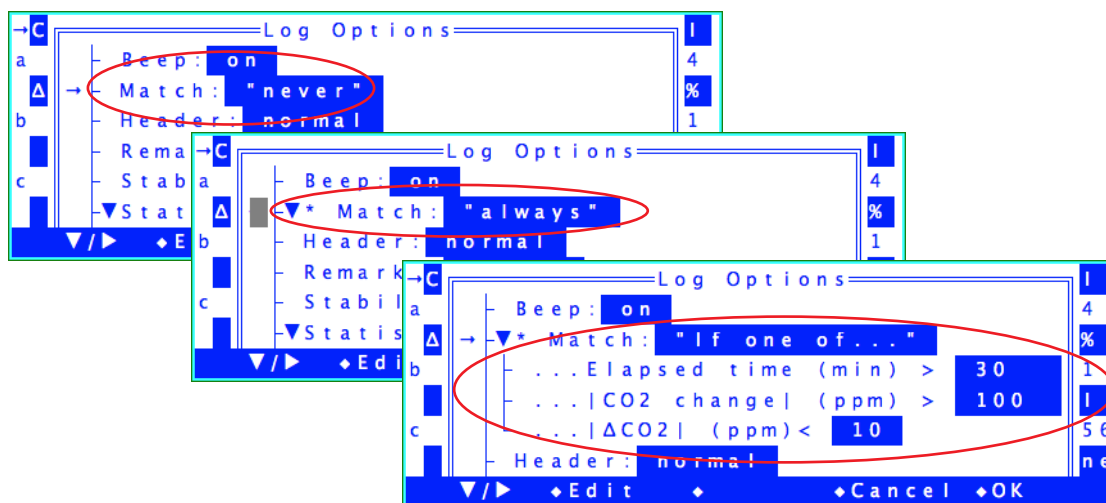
→C Log Options I
a Beep: on 4
Δ → Match: "never" %
b Header: normal 1
Rema
c Stab
▼Stat
▼/▶ ◆Ed

→C Log Options I
a Beep: on 4
Δ ▼* Match: "always" %
b Header: normal 1
Remark
c Stabil
▼Statis
▼/▶ ◆Edi

→C Log Options I
a Beep: on 4
Δ → ▼* Match: "If one of..." %
b ...Elapsed time (min) > 30 1
...|CO2 change| (ppm) > 100 I
c ...|ΔCO2| (ppm)< 10 56
Header: normal ne
▼/▶ ◆Edit ◆ ◆Cancel ◆OK